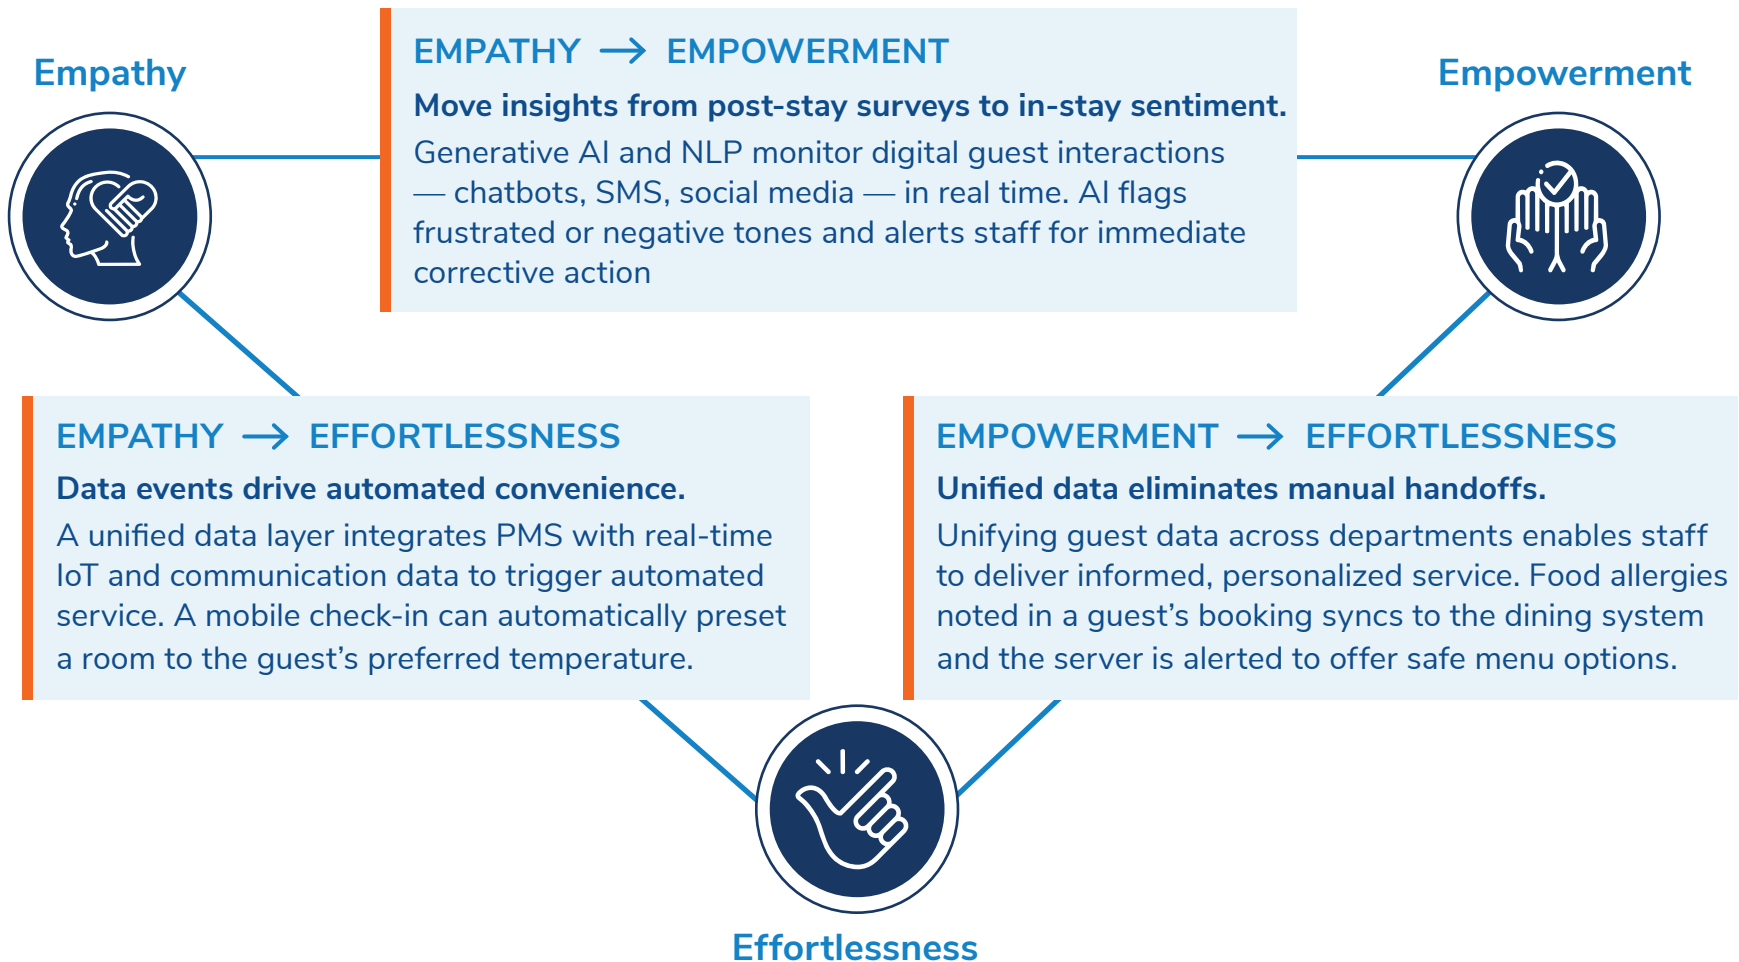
Empathy

EMPATHY → EMPOWERMENT

Move insights from post-stay surveys to in-stay sentiment.

Generative AI and NLP monitor digital guest interactions — chatbots, SMS, social media — in real time. AI flags frustrated or negative tones and alerts staff for immediate corrective action

Empowerment

EMPATHY → EFFORTLESSNESS

Data events drive automated convenience.

A unified data layer integrates PMS with real-time IoT and communication data to trigger automated service. A mobile check-in can automatically preset a room to the guest's preferred temperature.

EMPOWERMENT → EFFORTLESSNESS

Unified data eliminates manual handoffs.

Unifying guest data across departments enables staff to deliver informed, personalized service. Food allergies noted in a guest's booking syncs to the dining system and the server is alerted to offer safe menu options.

Effortlessness